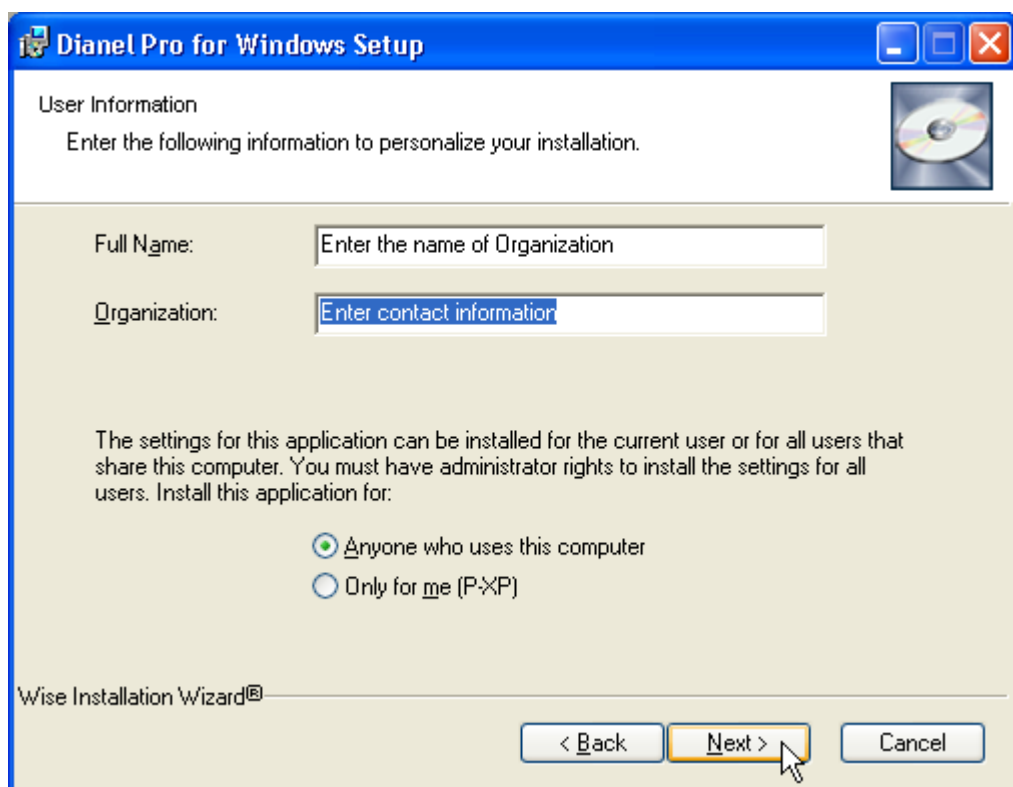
Dianel Pro for Windows Setup

User Information

Enter the following information to personalize your installation.

Full Name: Enter the name of Organization

Organization: Enter contact information

The settings for this application can be installed for the current user or for all users that share this computer. You must have administrator rights to install the settings for all users. Install this application for:

Anyone who uses this computer

Only for me (P-XP)

Wise Installation Wizard®

< Back Next > Cancel